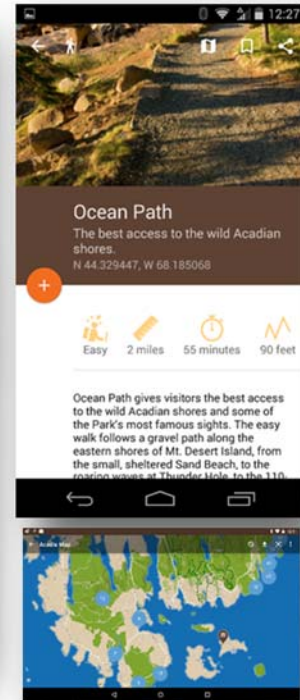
12:27

Ocean Path

The best access to the wild Acadian shores.

N 44.329447, W 68.185068

+

Easy

2 miles

55 minutes

90 feet

Ocean Path gives visitors the best access to the wild Acadian shores and some of the Park's most famous sights. The easy walk follows a gravel path along the eastern shores of Mt. Desert Island, from the small, sheltered Sand Beach, to the roaring waves at Thunder Hole, to the 110-

Acadia Map